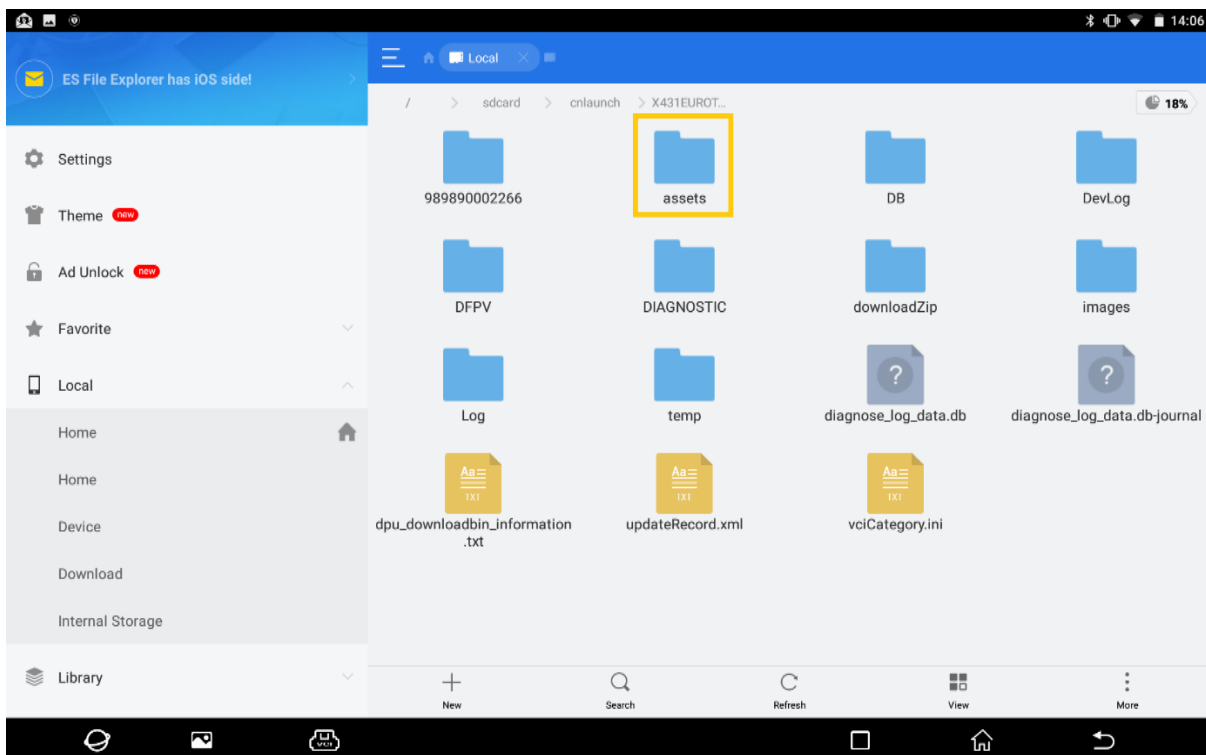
14:06

ES File Explorer has iOS side!

Settings

Theme new

Ad Unlock new

Favorite

Local

Home

Home

Device

Download

Internal Storage

Library

Local

/ > sdcard > cnlaunch > X431EUROT...

18%

989890002266

assets

DB

DevLog

DFPV

DIAGNOSTIC

downloadZip

images

Log

temp

diagnose_log_data.db

diagnose_log_data.db-journal

dpu_downloadbin_information.txt

updateRecord.xml

vciCategory.ini

New

Search

Refresh

View

More